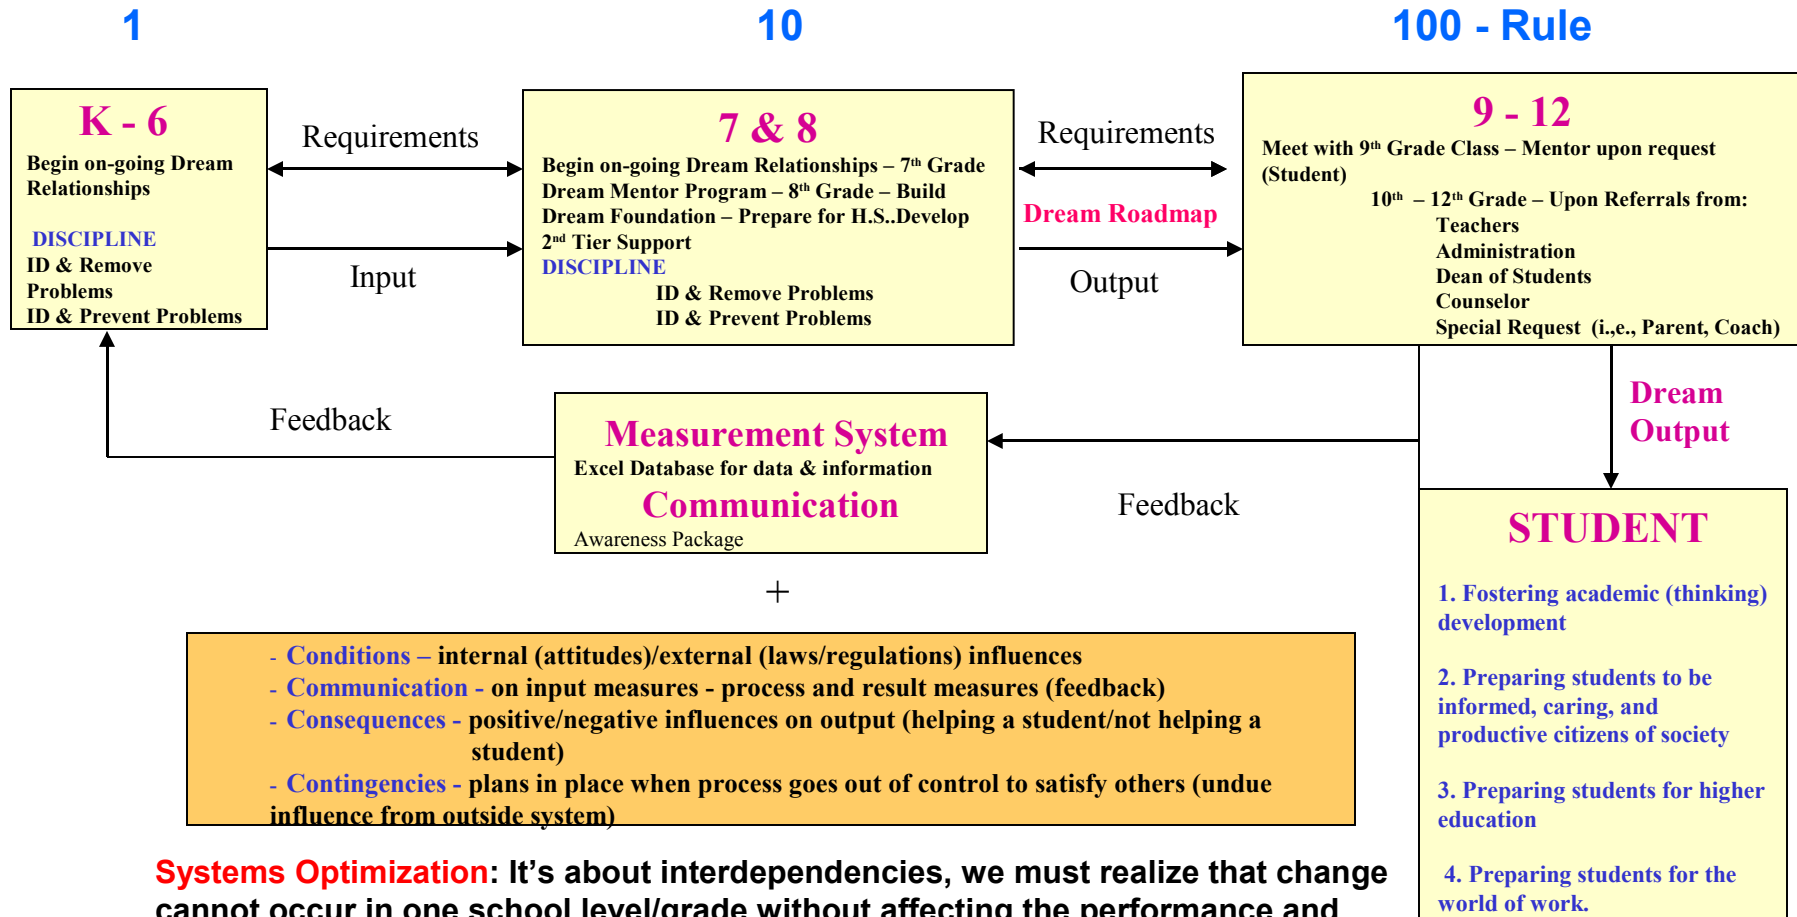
1

10

100 - Rule

K - 6

Begin on-going Dream Relationships

DISCIPLINE
ID & Remove Problems
ID & Prevent Problems

Requirements

Input

7 & 8

Begin on-going Dream Relationships – 7th Grade Dream Mentor Program – 8th Grade – Build Dream Foundation – Prepare for H.S..Develop 2nd Tier Support
DISCIPLINE
ID & Remove Problems
ID & Prevent Problems

Requirements

Dream Roadmap

Output

9 - 12

Meet with 9th Grade Class – Mentor upon request (Student)
10th – 12th Grade – Upon Referrals from:
Teachers
Administration
Dean of Students
Counselor
Special Request (i.,e., Parent, Coach)

Dream Output

Feedback

Measurement System
Excel Database for data & information
Communication
Awareness Package

Feedback

+

STUDENT

1. Fostering academic (thinking) development

2. Preparing students to be informed, caring, and productive citizens of society

3. Preparing students for higher education

4. Preparing students for the world of work.

- Conditions – internal (attitudes)/external (laws/regulations) influences
- Communication - on input measures - process and result measures (feedback)
- Consequences - positive/negative influences on output (helping a student/not helping a student)
- Contingencies - plans in place when process goes out of control to satisfy others (undue influence from outside system)

Systems Optimization: It's about interdependencies, we must realize that change cannot occur in one school level/grade without affecting the performance and